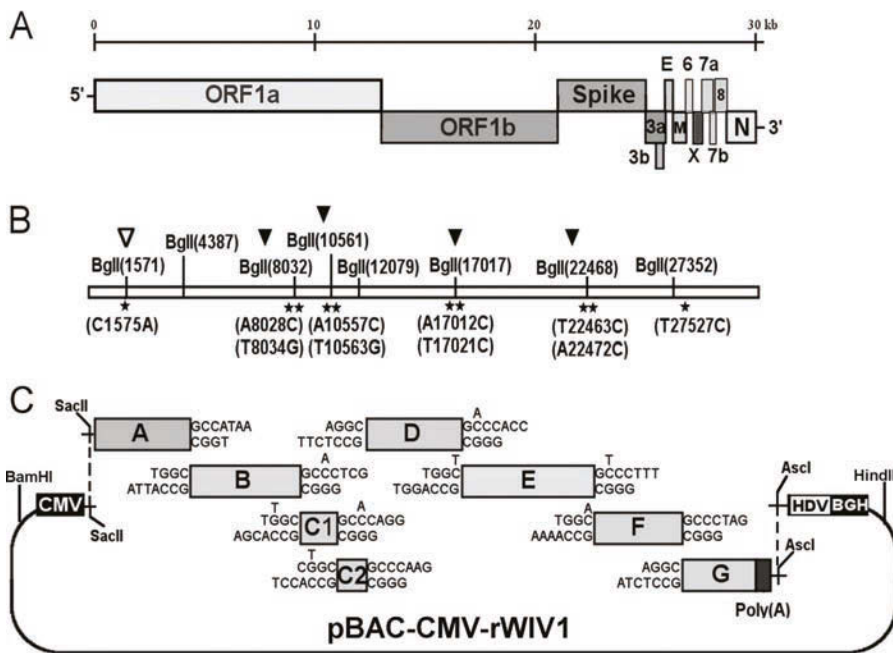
A

0 10 20 30 kb

5' ORF1a ORF1b Spike E 6 7a 8 3a M X 7b N 3' 3b

B

BglI(1571) BglI(4387) BglI(8032) BglI(10561) BglI(12079) BglI(17017) BglI(22468) BglI(27352)

(C1575A) (A8028C) (T8034G) (A10557C) (T10563G) (A17012C) (T17021C) (T22463C) (A22472C) (T27527C)

C

SacII A GCCATAA CGGT

AGGC TTCTCCG D A GCCCACC CGGG

BamHI CMV SacII

TGGC ATTACCG B A GCCCTCG CGGG

T TGGC TGGACCG E T GCCCTTT CGGG

AscI HDV BGH HindIII

T TGGC AGCACCG C1 A GCCCAGG CGGG

A TGGC AAAACCG F GCCCTAG CGGG

T CGGC TCCACCG C2 GCCCAAG CGGG

AGGC ATCTCCG G AscI

Poly(A)

pBAC-CMV-rWIV1